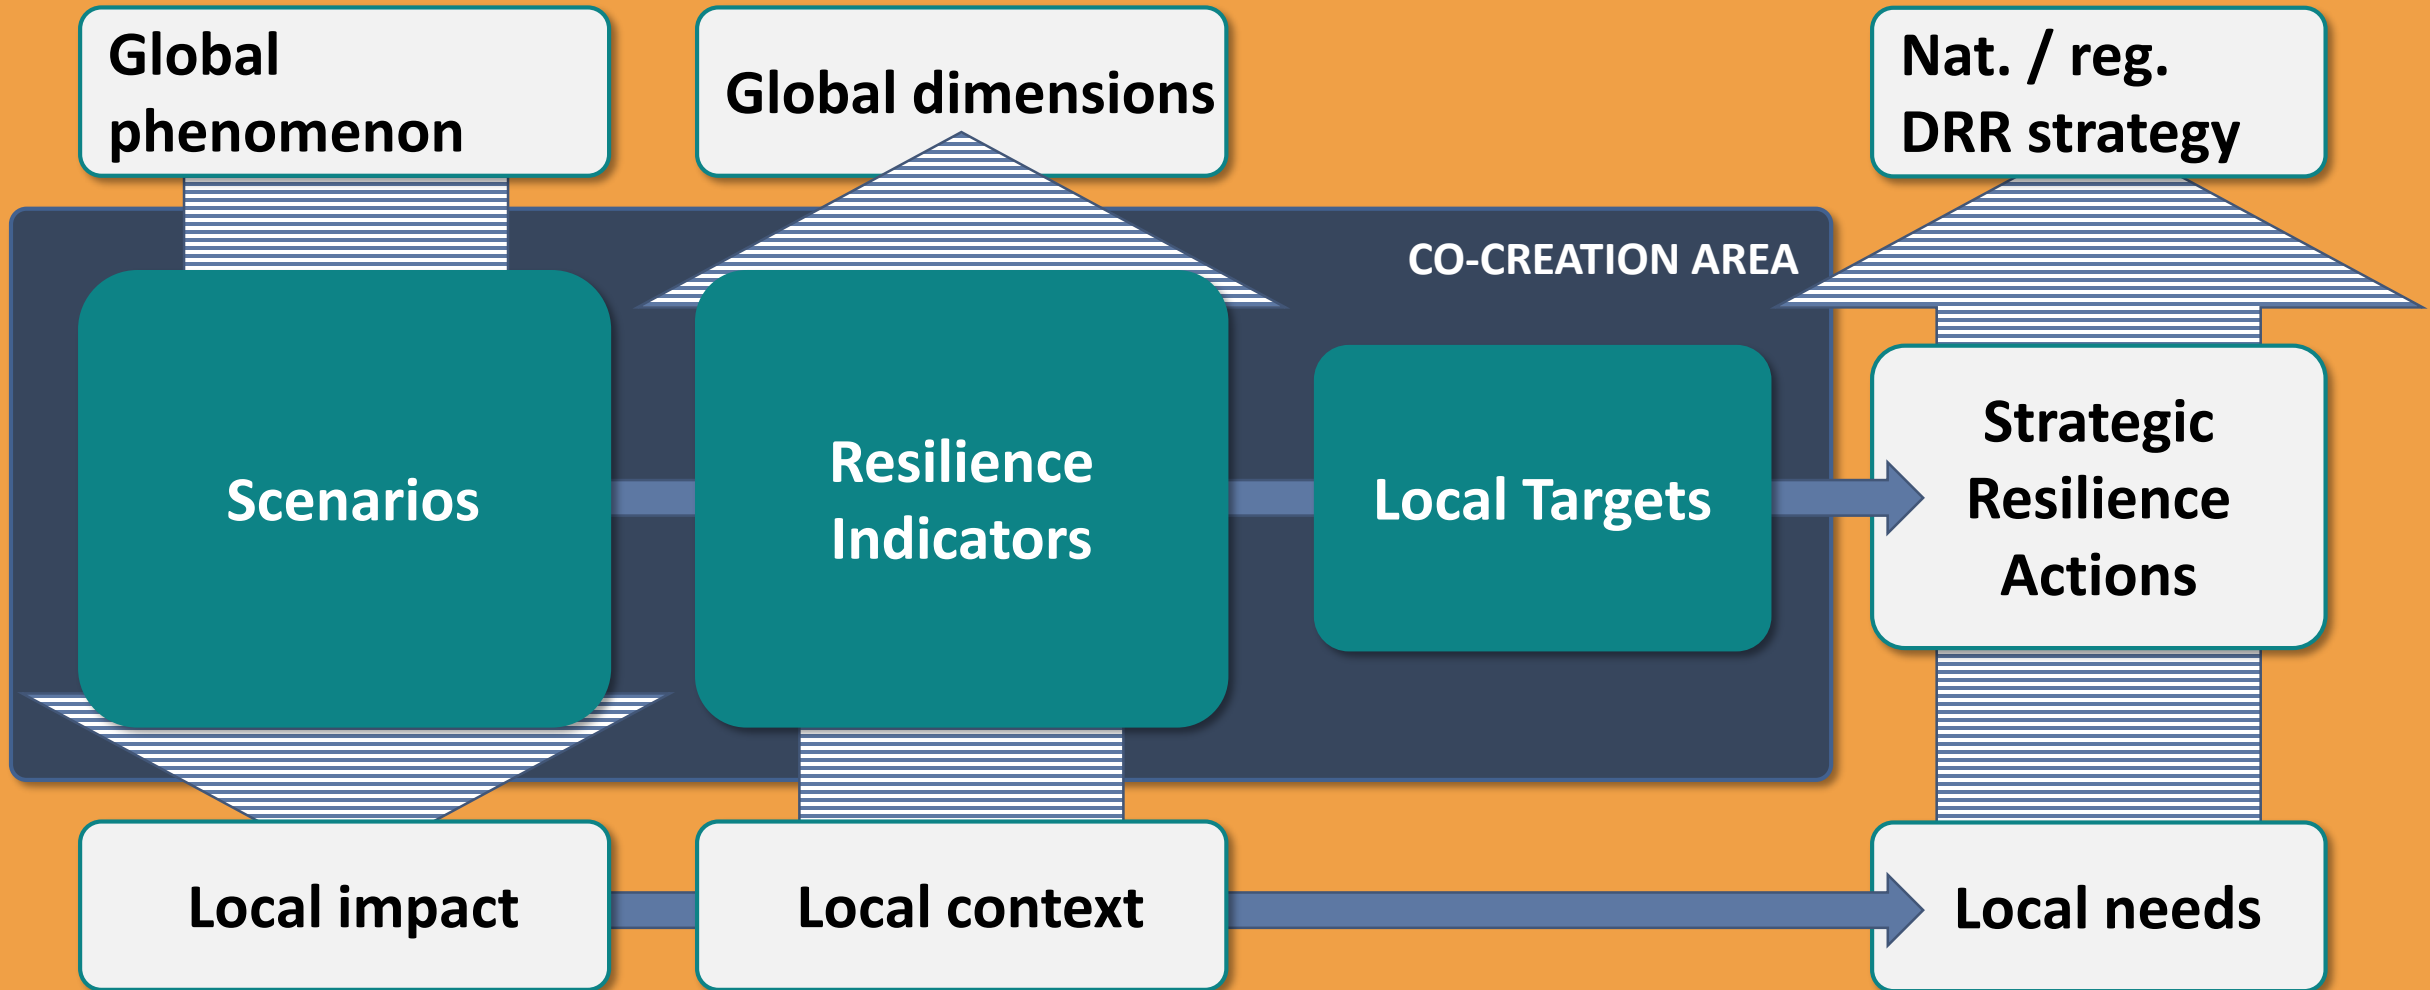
Global phenomenon

Global dimensions

Nat. / reg. DRR strategy

CO-CREATION AREA

Scenarios

Resilience Indicators

Local Targets

Strategic Resilience Actions

Local impact

Local context

Local needs